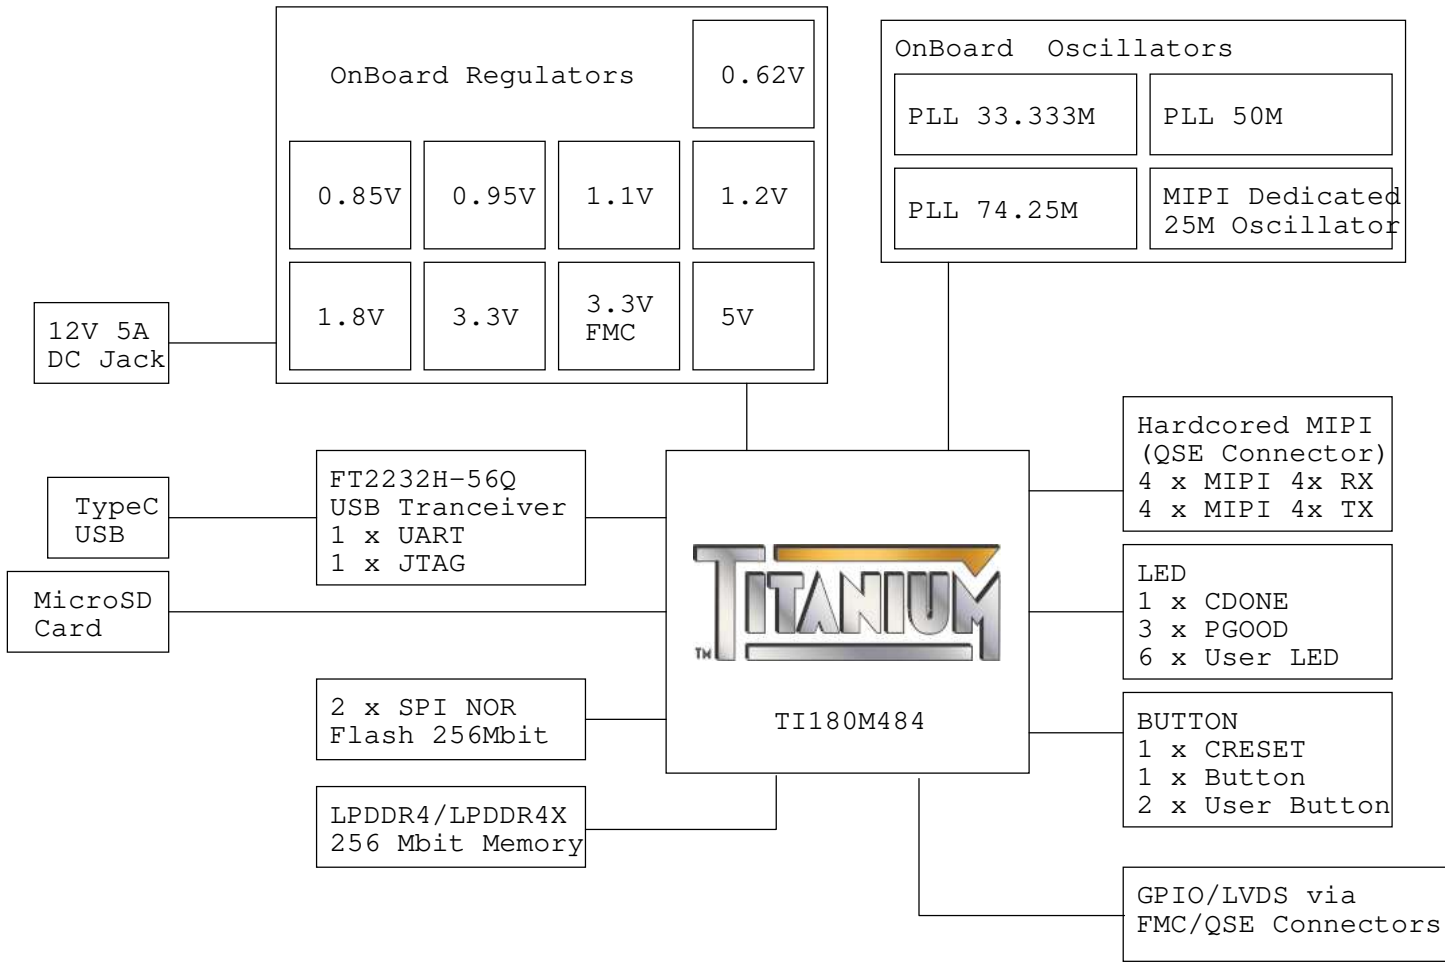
OnBoard Regulators

0.62V

0.85V

0.95V

1.1V

1.2V

1.8V

3.3V

3.3V FMC

5V

OnBoard Oscillators

PLL 33.333M

PLL 50M

PLL 74.25M

MIPI Dedicated 25M Oscillator

12V 5A DC Jack

TypeC USB

FT2232H-56Q
USB Tranceiver
1 x UART
1 x JTAG

MicroSD Card

TITANIUM
TM

TI180M484

2 x SPI NOR
Flash 256Mbit

LPDDR4/LPDDR4X
256 Mbit Memory

Hardcored MIPI
(QSE Connector)
4 x MIPI 4x RX
4 x MIPI 4x TX

LED
1 x CDONE
3 x PGOOD
6 x User LED

BUTTON
1 x CRESET
1 x Button
2 x User Button

GPIO/LVDS via
FMC/QSE Connectors